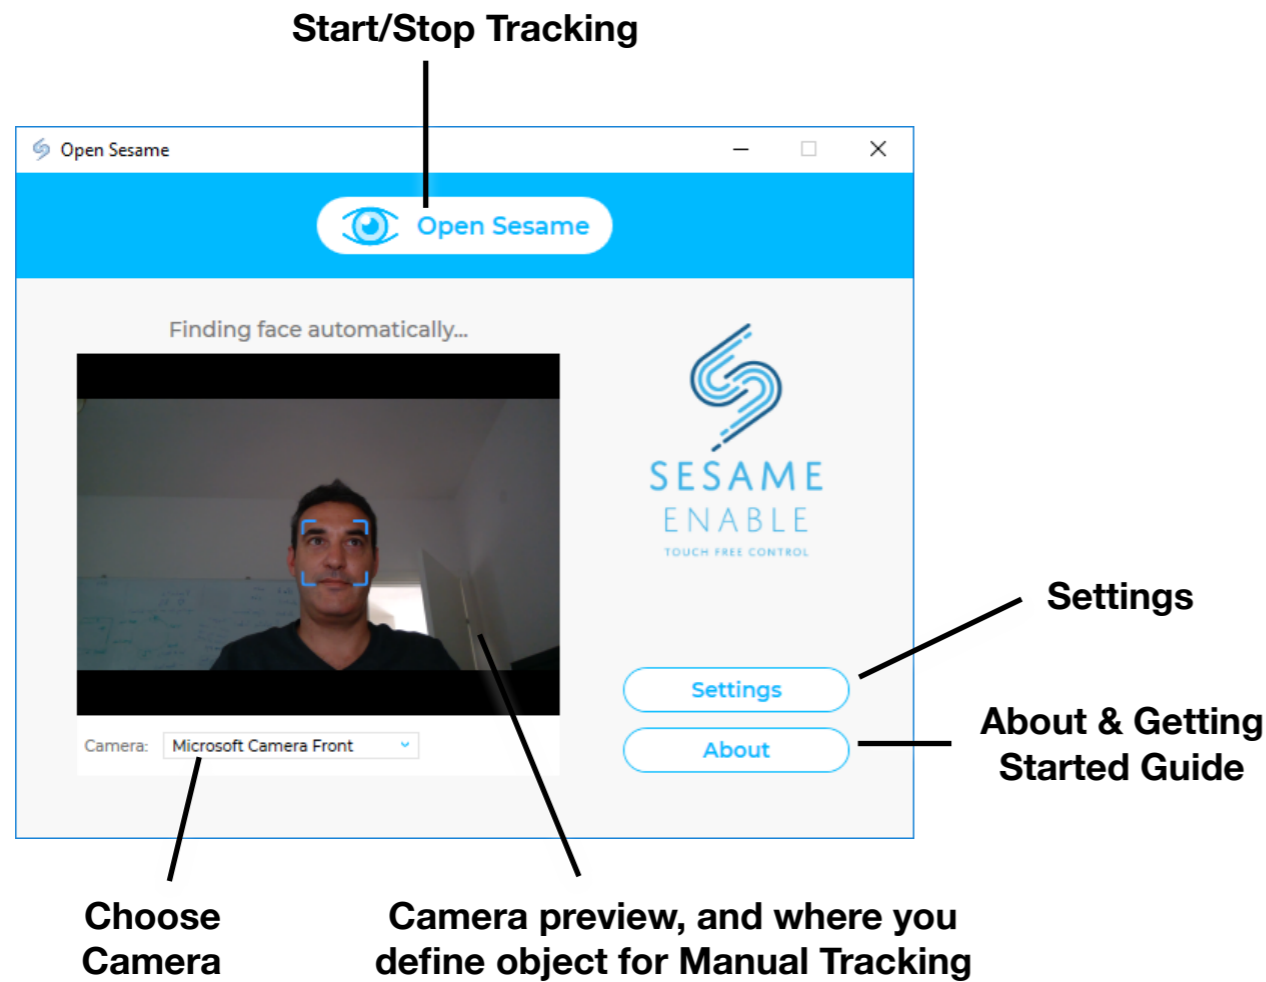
Start/Stop Tracking

Open Sesame

Open Sesame

Finding face automatically...

SESAME
ENABLE
TOUCH FREE CONTROL

Settings

Settings

About

About & Getting Started Guide

Camera: Microsoft Camera Front

Choose Camera

Camera preview, and where you define object for Manual Tracking